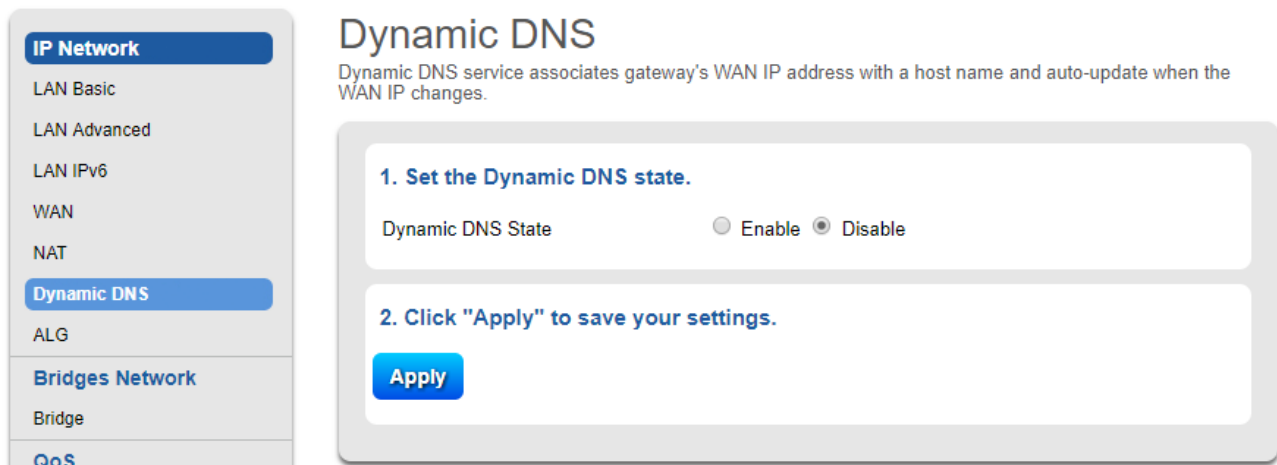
IP Network
LAN Basic
LAN Advanced
LAN IPv6
WAN
NAT
Dynamic DNS
ALG
Bridges Network
Bridge
QoS

Dynamic DNS
Dynamic DNS service associates gateway's WAN IP address with a host name and auto-update when the WAN IP changes.

1. Set the Dynamic DNS state.
Dynamic DNS State Enable Disable

2. Click "Apply" to save your settings.
Apply